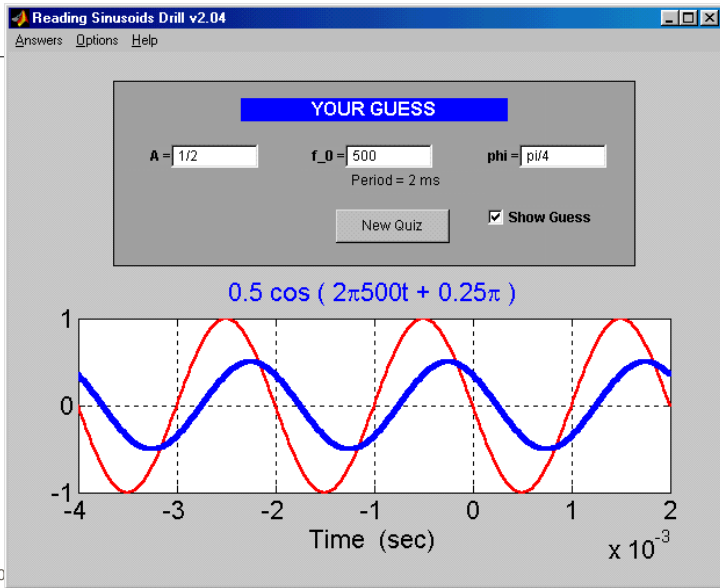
Reading Sinusoids Drill v2.04

Answers Options Help

YOUR GUESS

A = 1/2

f_0 = 500

Period = 2 ms

phi = pi/4

New Quiz

Show Guess

$0.5 \cos(2\pi 500t + 0.25\pi)$

1

0

-1

-4 -3 -2 -1 0 1 2

Time (sec)

$x 10^{-3}$